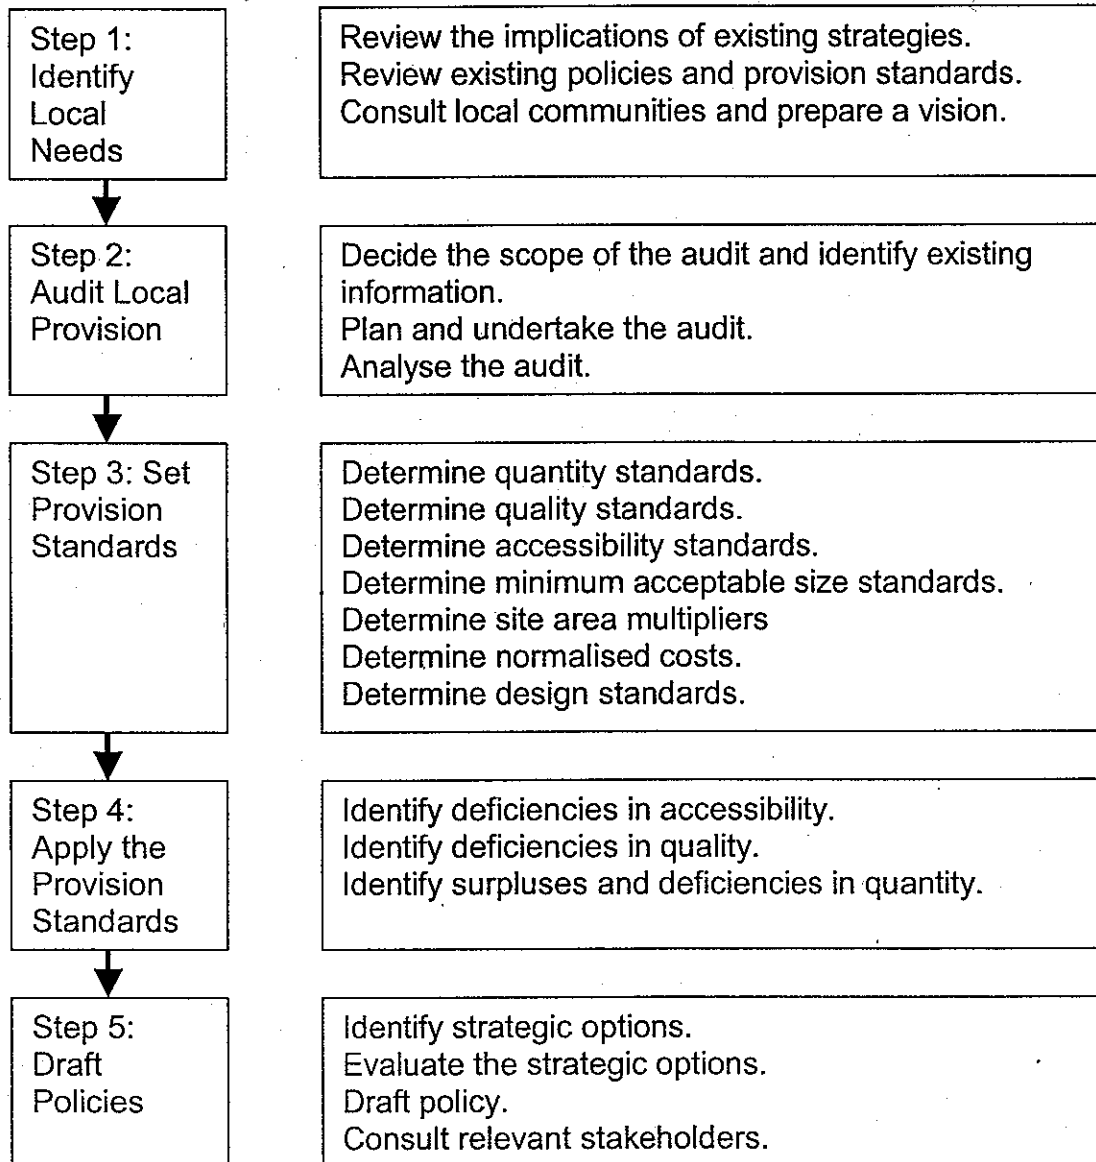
Step 1: Identify Local Needs

Review the implications of existing strategies.
Review existing policies and provision standards.
Consult local communities and prepare a vision.

Step 2: Audit Local Provision

Decide the scope of the audit and identify existing information.
Plan and undertake the audit.
Analyse the audit.

Step 3: Set Provision Standards

Determine quantity standards.
Determine quality standards.
Determine accessibility standards.
Determine minimum acceptable size standards.
Determine site area multipliers
Determine normalised costs.
Determine design standards.

Step 4: Apply the Provision Standards

Identify deficiencies in accessibility.
Identify deficiencies in quality.
Identify surpluses and deficiencies in quantity.

Step 5: Draft Policies

Identify strategic options.
Evaluate the strategic options.
Draft policy.
Consult relevant stakeholders.